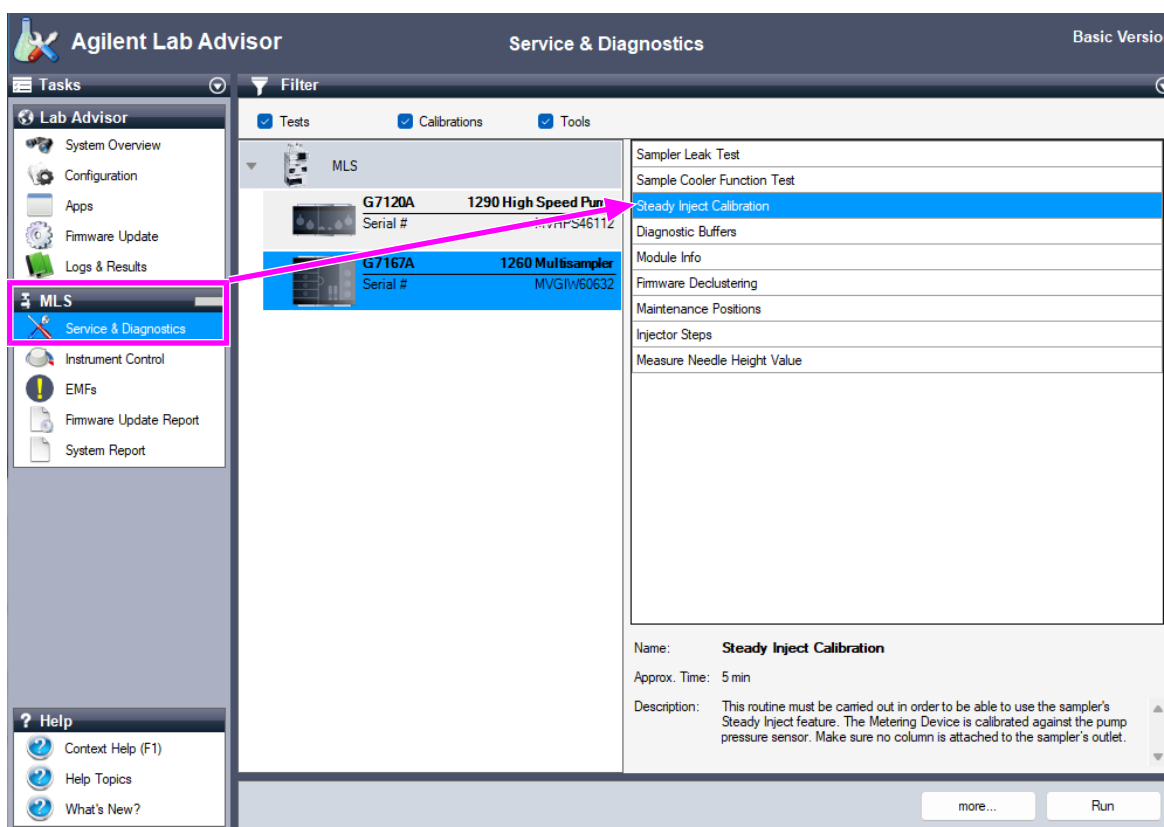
Agilent Lab Advisor

Service & Diagnostics

Basic Versio

Tasks

Lab Advisor

System Overview

Configuration

Apps

Firmware Update

Logs & Results

MLS

Service & Diagnostics

Instrument Control

EMFs

Firmware Update Report

System Report

Help

Context Help (F1)

Help Topics

What's New?

Filter

Tests

Calibrations

Tools

MLS

G7120A 1290 High Speed Pum

Serial # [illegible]VHPS46112

G7167A 1260 Multisampler

Serial # MVGIW60632

Sampler Leak Test

Sample Cooler Function Test

Steady Inject Calibration

Diagnostic Buffers

Module Info

Firmware Declustering

Maintenance Positions

Injector Steps

Measure Needle Height Value

Name: Steady Inject Calibration

Approx. Time: 5 min

Description: This routine must be carried out in order to be able to use the sampler's Steady Inject feature. The Metering Device is calibrated against the pump pressure sensor. Make sure no column is attached to the sampler's outlet.

more...

Run